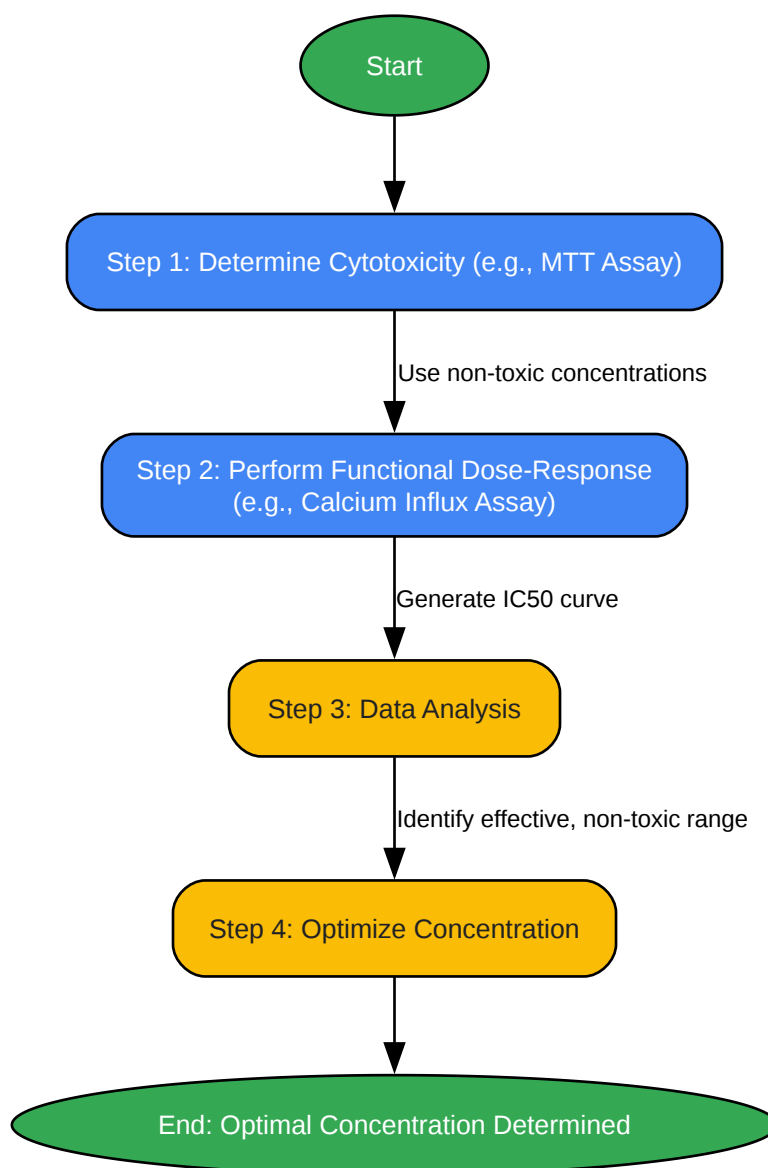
Start

Step 1: Determine Cytotoxicity (e.g., MTT Assay)

Use non-toxic concentrations

Step 2: Perform Functional Dose-Response (e.g., Calcium Influx Assay)

Generate IC50 curve

Step 3: Data Analysis

Identify effective, non-toxic range

Step 4: Optimize Concentration

End: Optimal Concentration Determined